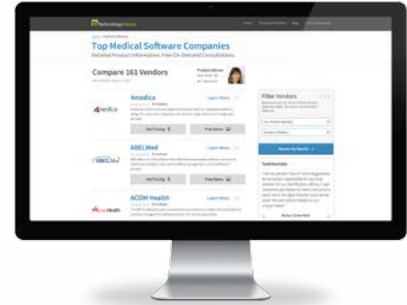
Top Medical Software Companies

Detailed Product Information. Free On-Demand Consultations.

Compare 161 Vendors

Amedica

Learn More

Get Pricing

Free Demo

ABEL Med

Learn More

Get Pricing

Free Demo

ACOM Health

Learn More

Filter Vendors

Testimonials